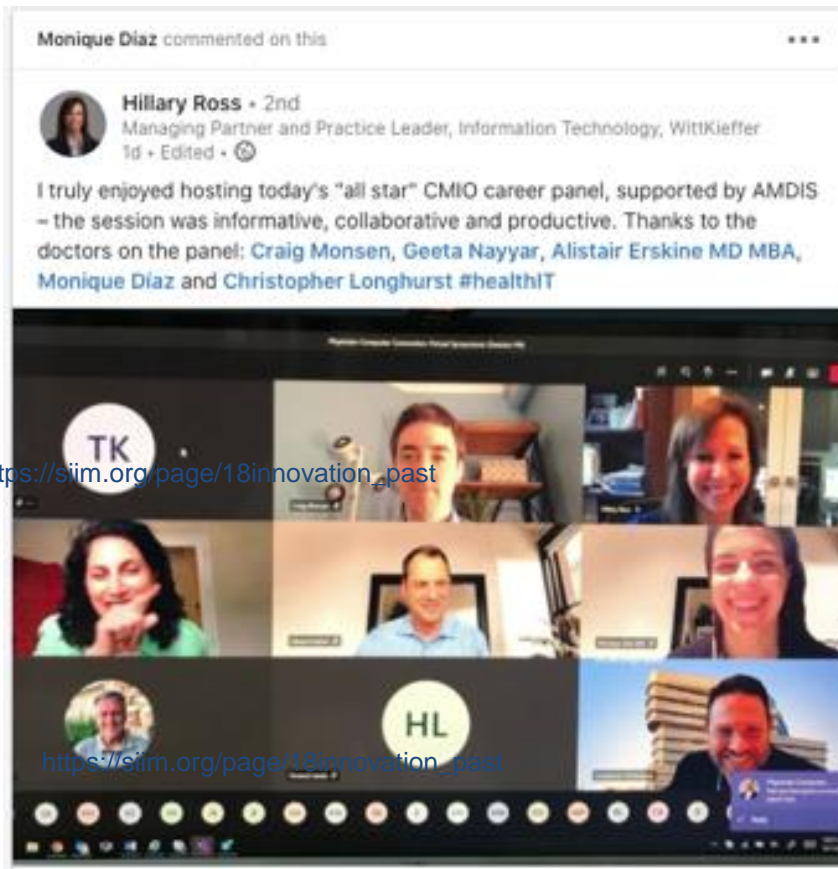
Monique Diaz commented on this

•••

Hillary Ross • 2nd
Managing Partner and Practice Leader, Information Technology, WittKieffer
1d • Edited •

I truly enjoyed hosting today's "all star" CMIO career panel, supported by AMDIS – the session was informative, collaborative and productive. Thanks to the doctors on the panel: Craig Monsen, Geeta Nayyar, Alistair Erskine MD MBA, Monique Diaz and Christopher Longhurst #healthIT

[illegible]

TK

tps://siim.org/page/18innovation_past

HL

https://siim.org/page/18innovation_past

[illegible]